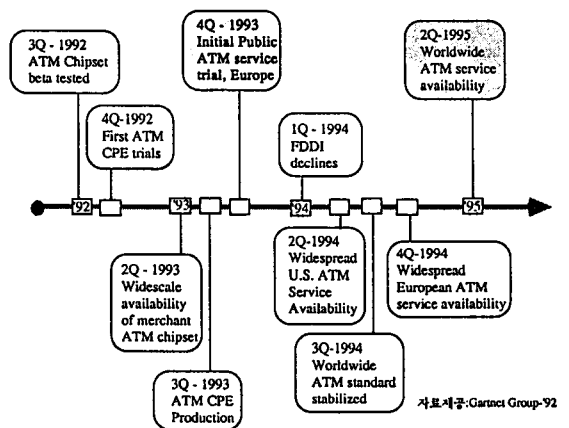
3Q - 1992
ATM Chipset beta tested

4Q-1992
First ATM CPE trials

4Q - 1993
Initial Public ATM service trial, Europe

1Q - 1994
FDDI declines

2Q-1995
Worldwide ATM service availability

92

93

94

95

2Q - 1993
Widescale availability of merchant ATM chipset

3Q - 1993
ATM CPE Production

2Q-1994
Widespread U.S. ATM Service Availability

3Q-1994
Worldwide ATM standard stabilized

4Q-1994
Widespread European ATM service availability

자료제공:Gartner Group-'92